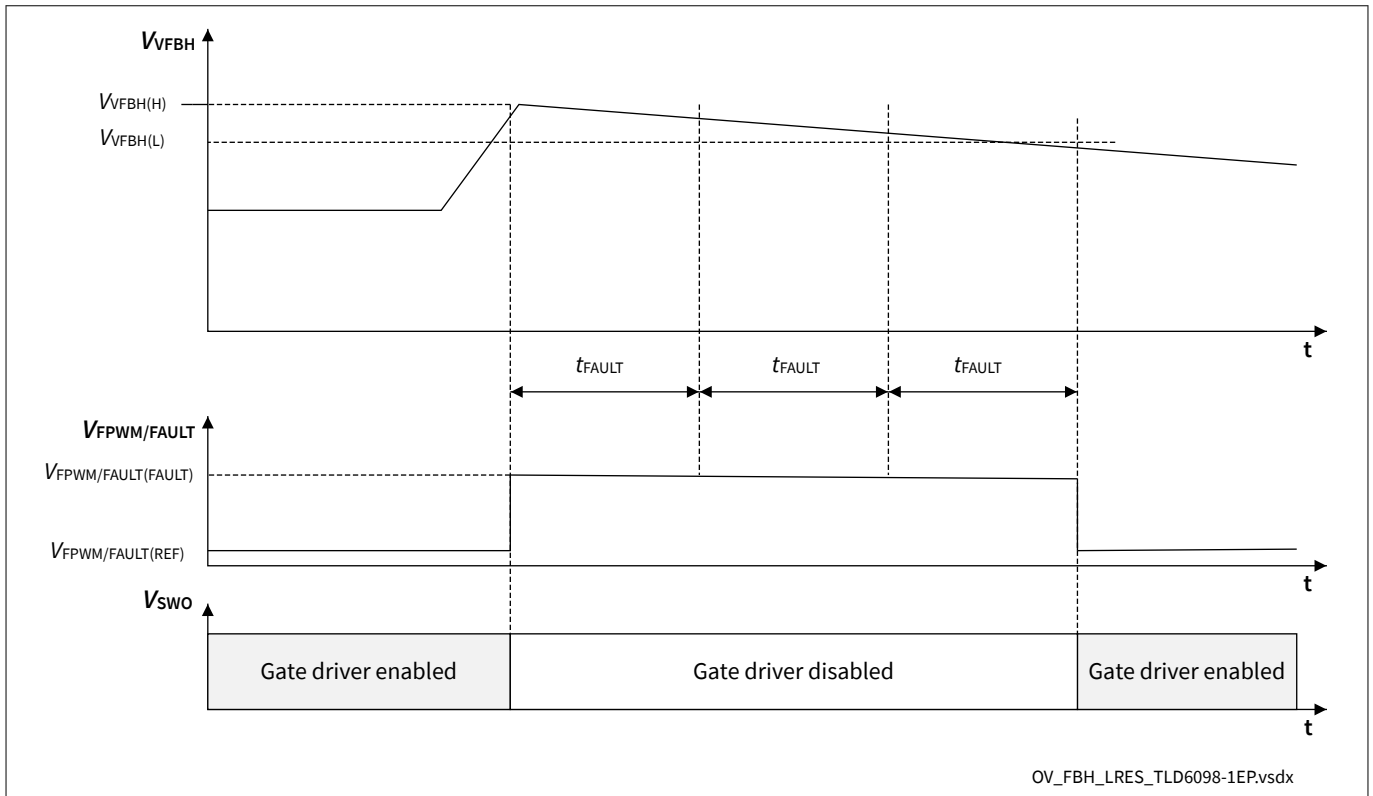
$V_{VFBH}$

$V_{VFBH(H)}$

$V_{VFBH(L)}$

t

$t_{FAULT}$ $t_{FAULT}$ $t_{FAULT}$

$V_{FPWM/FAULT}$

$V_{FPWM/FAULT(FAULT)}$

$V_{FPWM/FAULT(REF)}$

t

$V_{SWO}$

Gate driver enabled

Gate driver disabled

Gate driver enabled

t

OV_FBH_LRES_TLD6098-1EP.vsdx